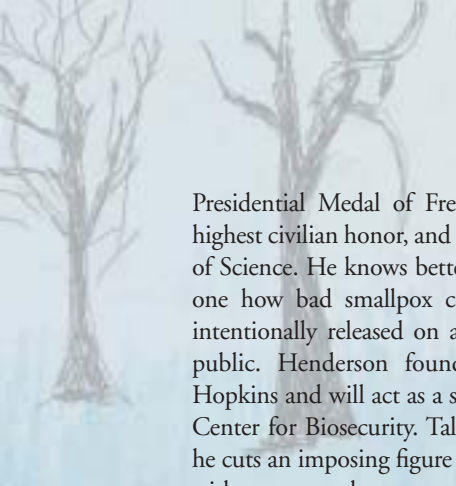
Presidential Medal of Fre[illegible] highest civilian honor, and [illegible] of Science. He knows bett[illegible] one how bad smallpox c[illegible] intentionally released on a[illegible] public. Henderson found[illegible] Hopkins and will act as a s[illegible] Center for Biosecurity. Tal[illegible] he cuts an imposing figure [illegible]